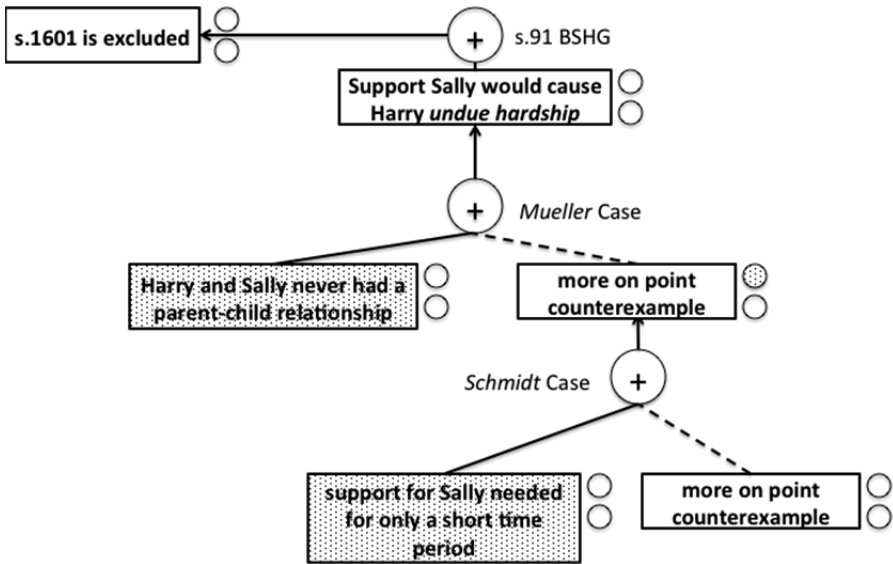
s.1601 is excluded

+ s.91 BSHG

Support Sally would cause Harry *undue hardship*

+ *Mueller* Case

Harry and Sally never had a parent-child relationship

more on point counterexample

*Schmidt* Case +

support for Sally needed for only a short time period

more on point counterexample